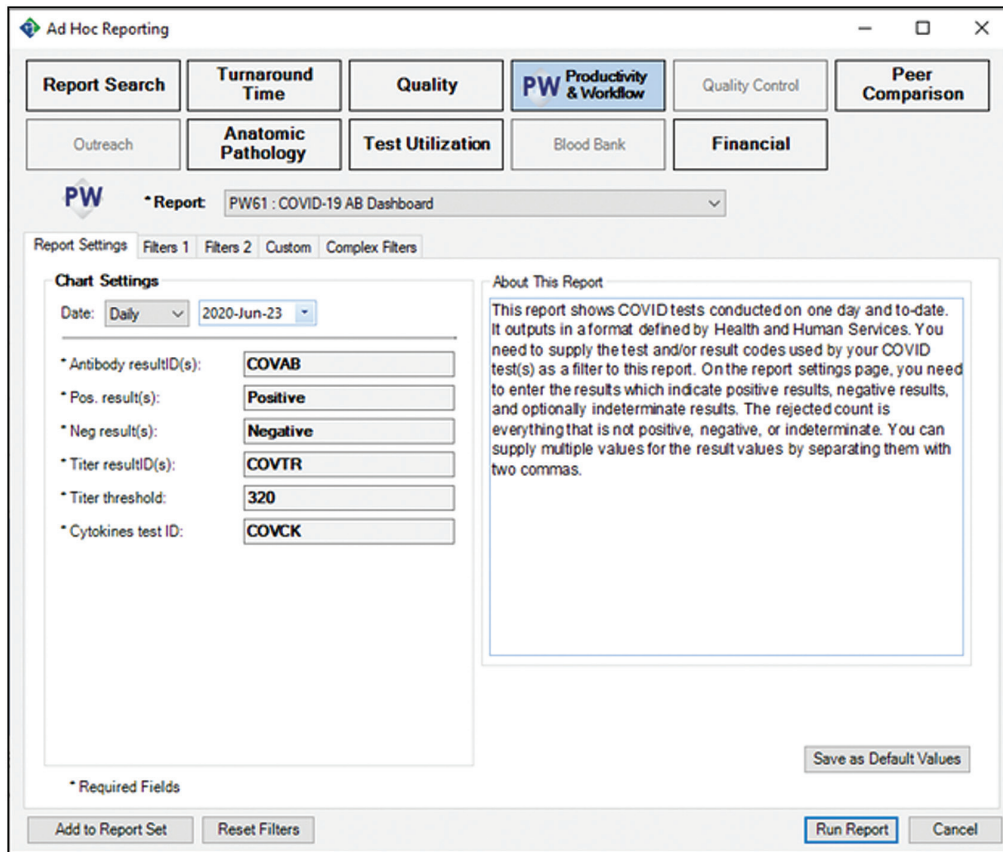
Ad Hoc Reporting

Report Search
Turnaround Time
Quality
PW Productivity & Workflow
Quality Control
Peer Comparison
Outreach
Anatomic Pathology
Test Utilization
Blood Bank
Financial

PW
* Report: PW61 : COVID-19 AB Dashboard

Report Settings | Filters 1 | Filters 2 | Custom | Complex Filters

Chart Settings
Date: Daily 2020-Jun-23

* Antibody resultID(s): COVAB
* Pos. result(s): Positive
* Neg result(s): Negative
* Titer resultID(s): COVTR
* Titer threshold: 320
* Cytokines test ID: COVCK

About This Report
This report shows COVID tests conducted on one day and to-date. It outputs in a format defined by Health and Human Services. You need to supply the test and/or result codes used by your COVID test(s) as a filter to this report. On the report settings page, you need to enter the results which indicate positive results, negative results, and optionally indeterminate results. The rejected count is everything that is not positive, negative, or indeterminate. You can supply multiple values for the result values by separating them with two commas.

Save as Default Values

* Required Fields

Add to Report Set
Reset Filters
Run Report
Cancel